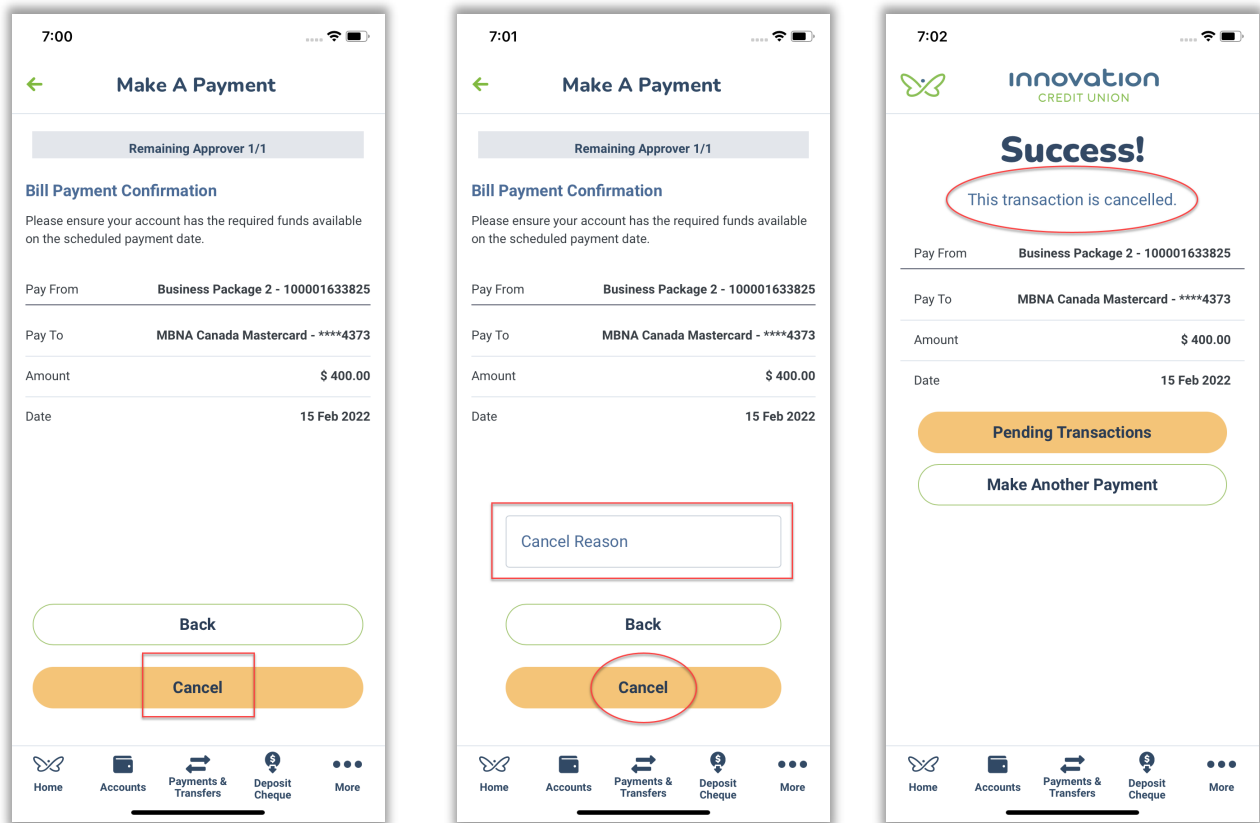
7:00

Make A Payment

Remaining Approver 1/1

Bill Payment Confirmation

Please ensure your account has the required funds available on the scheduled payment date.

| Pay From | Business Package 2 - 100001633825 |
|---|---|
| Pay To | MBNA Canada Mastercard - ****4373 |
| Amount | $ 400.00 |
| Date | 15 Feb 2022 |

Back

Cancel

Home Accounts Payments & Transfers Deposit Cheque More

7:01

Make A Payment

Remaining Approver 1/1

Bill Payment Confirmation

Please ensure your account has the required funds available on the scheduled payment date.

| Pay From | Business Package 2 - 100001633825 |
|---|---|
| Pay To | MBNA Canada Mastercard - ****4373 |
| Amount | $ 400.00 |
| Date | 15 Feb 2022 |

Cancel Reason

Back

Cancel

Home Accounts Payments & Transfers Deposit Cheque More

7:02

innovation CREDIT UNION

Success!

This transaction is cancelled.

| Pay From | Business Package 2 - 100001633825 |
|---|---|
| Pay To | MBNA Canada Mastercard - ****4373 |
| Amount | $ 400.00 |
| Date | 15 Feb 2022 |

Pending Transactions

Make Another Payment

Home Accounts Payments & Transfers Deposit Cheque More